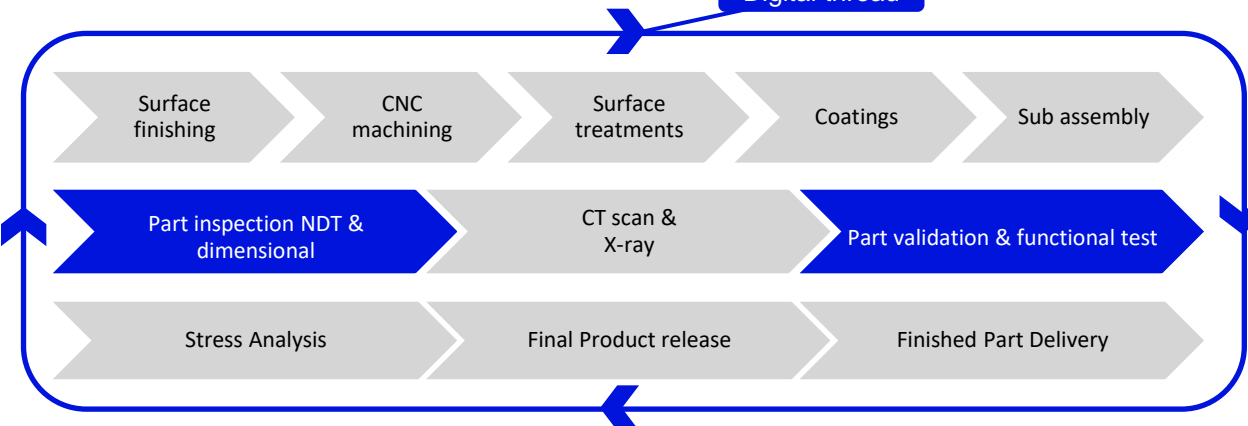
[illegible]

Surface finishing

CNC machining

Surface treatments

Coatings

Sub assembly

Part inspection NDT & dimensional

CT scan & X-ray

Part validation & functional test

Stress Analysis

Final Product release

Finished Part Delivery